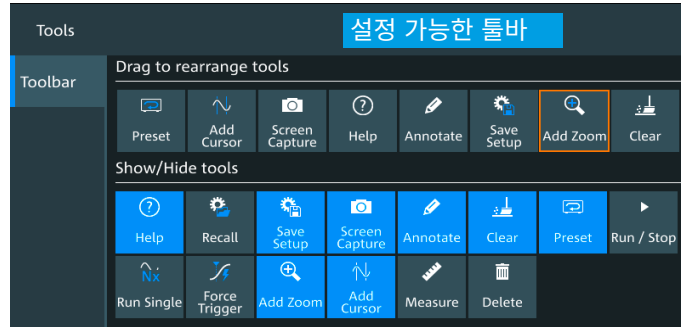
Tools

설정 가능한 툴바

Toolbar

Drag to rearrange tools

Preset
Add Cursor
Screen Capture
Help
Annotate
Save Setup
Add Zoom
Clear

Show/Hide tools

Help
Recall
Save Setup
Screen Capture
Annotate
Clear
Preset
Run / Stop
Nx
Run Single
Force Trigger
Add Zoom
Add Cursor
Measure
Delete